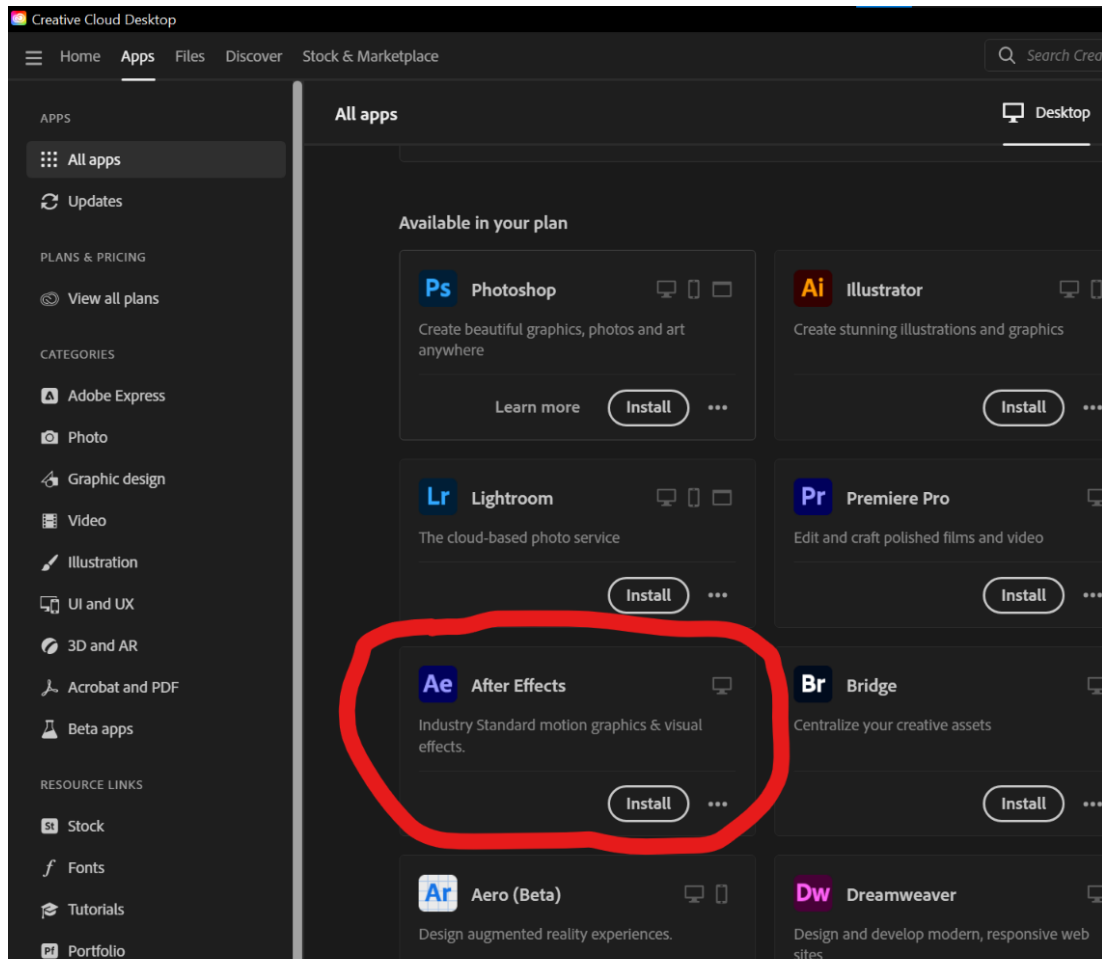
Creative Cloud Desktop

Home Apps Files Discover Stock & Marketplace

Search Crea

APPS

All apps

Updates

PLANS & PRICING

View all plans

CATEGORIES

Adobe Express

Photo

Graphic design

Video

Illustration

UI and UX

3D and AR

Acrobat and PDF

Beta apps

RESOURCE LINKS

St Stock

Fonts

Tutorials

Pf Portfolio

All apps

Desktop

Available in your plan

Ps Photoshop

Create beautiful graphics, photos and art anywhere

Learn more Install

Ai Illustrator

Create stunning illustrations and graphics

Install

Lr Lightroom

The cloud-based photo service

Install

Pr Premiere Pro

Edit and craft polished films and video

Install

Ae After Effects

Industry Standard motion graphics & visual effects.

Install

Br Bridge

Centralize your creative assets

Install

Ar Aero (Beta)

Design augmented reality experiences.

Dw Dreamweaver

Design and develop modern, responsive web sites